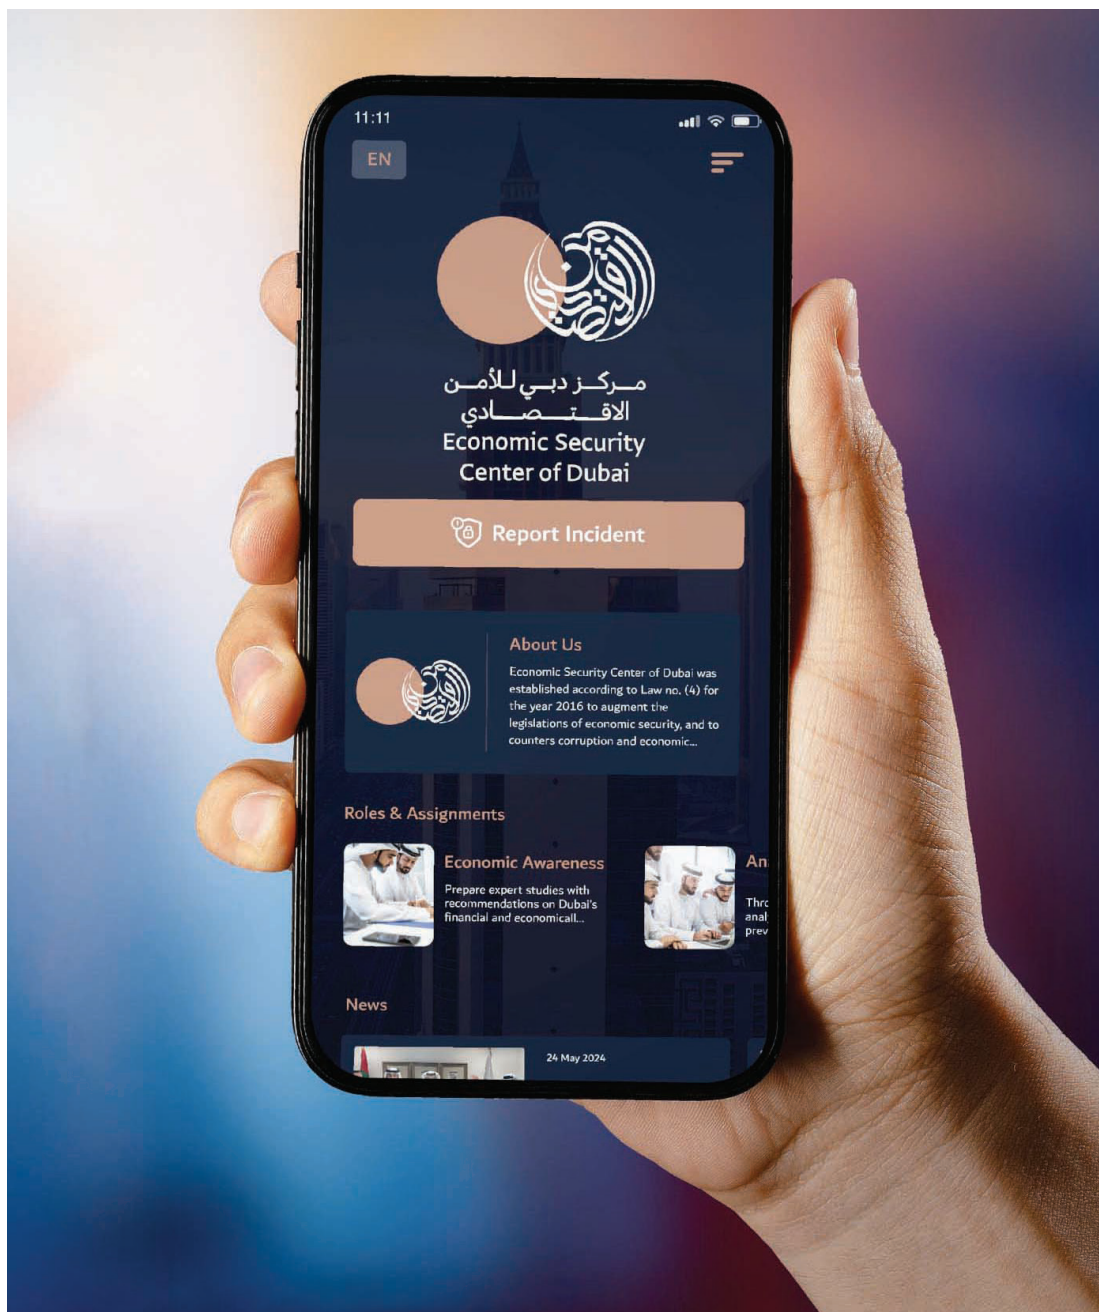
11:11

EN

مـركـز دبـي للأمـن
الاقـتـصـادي
Economic Security
Center of Dubai

Report Incident

About Us

Economic Security Center of Dubai was established according to Law no. (4) for the year 2016 to augment the legislations of economic security, and to counters corruption and economic...

Roles & Assignments

Economic Awareness

Prepare expert studies with recommendations on Dubai's financial and economicall...

An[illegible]

Thro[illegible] anal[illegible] prev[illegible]

News

24 May 2024